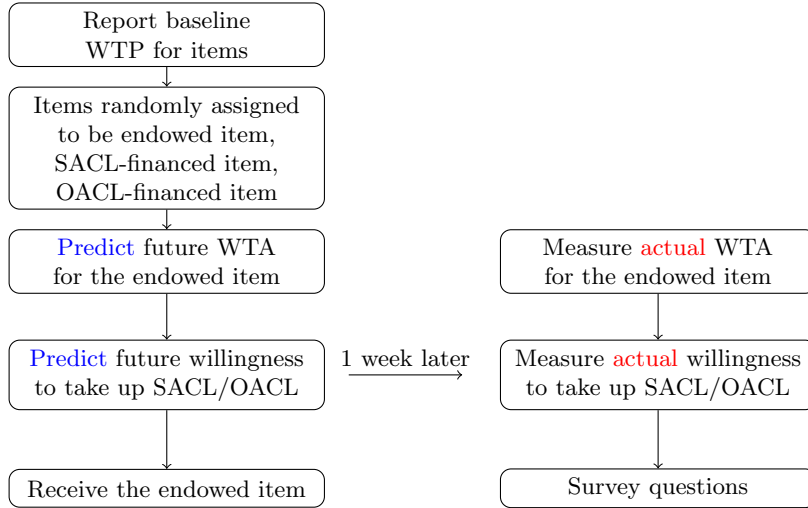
Report baseline WTP for items

Items randomly assigned to be endowed item, SACL-financed item, OACL-financed item

Predict future WTA for the endowed item

Predict future willingness to take up SACL/OACL

Receive the endowed item

1 week later

Measure actual WTA for the endowed item

Measure actual willingness to take up SACL/OACL

Survey questions